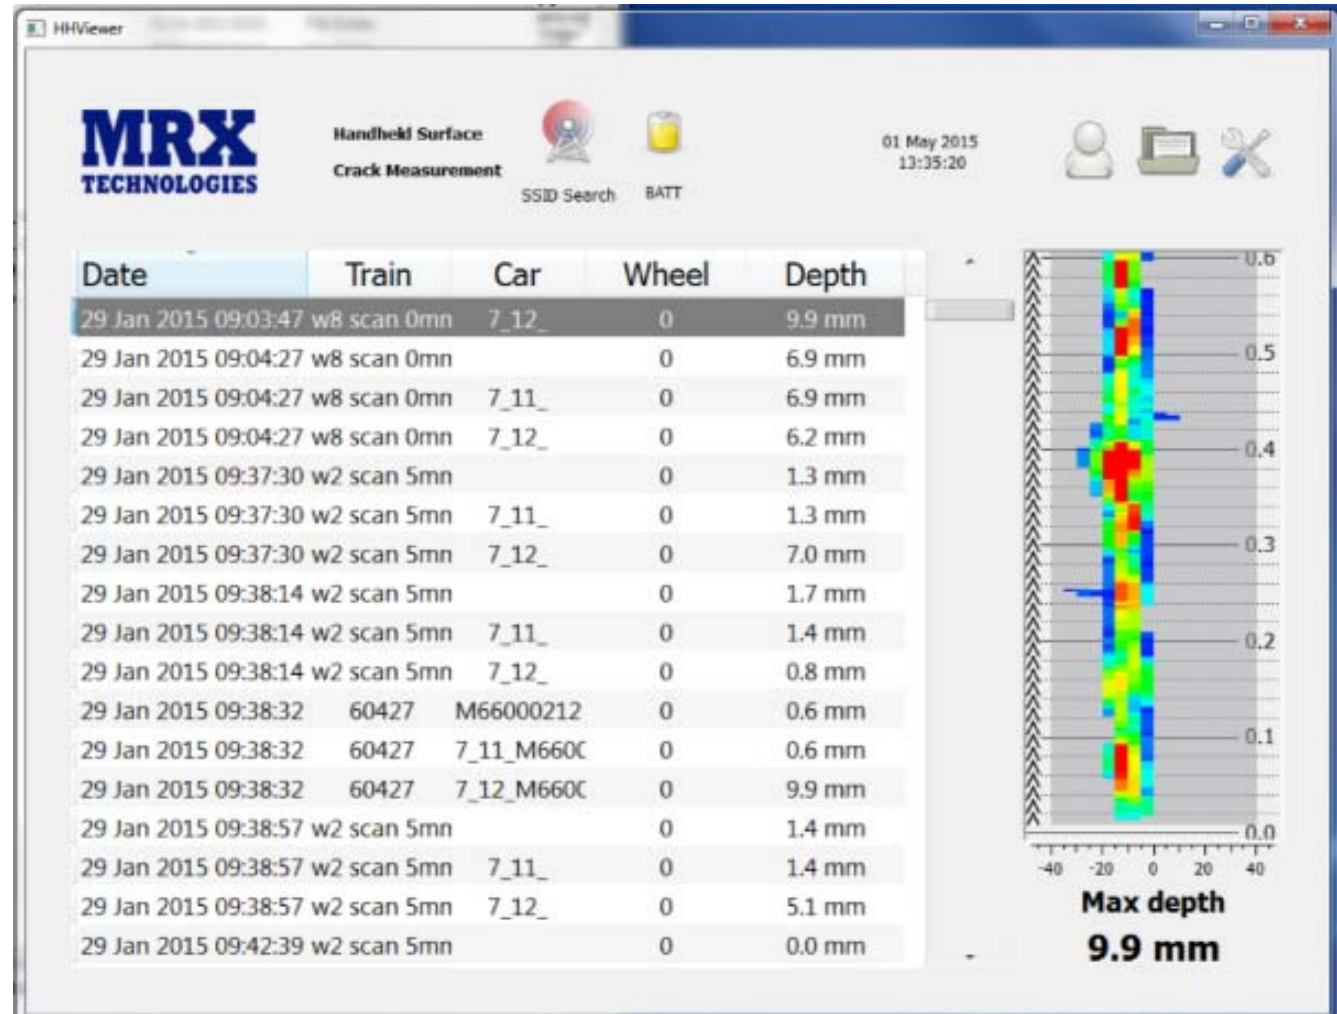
HHViewer

MRX TECHNOLOGIES

Handheld Surface Crack Measurement

SSID Search

BATT

01 May 2015
13:35:20

| Date | Train | Car | Wheel | Depth |
|---|---|---|---|---|
| 29 Jan 2015 09:03:47 | w8 scan 0mn | 7_12_ | 0 | 9.9 mm |
| 29 Jan 2015 09:04:27 | w8 scan 0mn | | 0 | 6.9 mm |
| 29 Jan 2015 09:04:27 | w8 scan 0mn | 7_11_ | 0 | 6.9 mm |
| 29 Jan 2015 09:04:27 | w8 scan 0mn | 7_12_ | 0 | 6.2 mm |
| 29 Jan 2015 09:37:30 | w2 scan 5mn | | 0 | 1.3 mm |
| 29 Jan 2015 09:37:30 | w2 scan 5mn | 7_11_ | 0 | 1.3 mm |
| 29 Jan 2015 09:37:30 | w2 scan 5mn | 7_12_ | 0 | 7.0 mm |
| 29 Jan 2015 09:38:14 | w2 scan 5mn | | 0 | 1.7 mm |
| 29 Jan 2015 09:38:14 | w2 scan 5mn | 7_11_ | 0 | 1.4 mm |
| 29 Jan 2015 09:38:14 | w2 scan 5mn | 7_12_ | 0 | 0.8 mm |
| 29 Jan 2015 09:38:32 | 60427 | M66000212 | 0 | 0.6 mm |
| 29 Jan 2015 09:38:32 | 60427 | 7_11_M660C | 0 | 0.6 mm |
| 29 Jan 2015 09:38:32 | 60427 | 7_12_M660C | 0 | 9.9 mm |
| 29 Jan 2015 09:38:57 | w2 scan 5mn | | 0 | 1.4 mm |
| 29 Jan 2015 09:38:57 | w2 scan 5mn | 7_11_ | 0 | 1.4 mm |
| 29 Jan 2015 09:38:57 | w2 scan 5mn | 7_12_ | 0 | 5.1 mm |
| 29 Jan 2015 09:42:39 | w2 scan 5mn | | 0 | 0.0 mm |

0.6
0.5
0.4
0.3
0.2
0.1
0.0
-40 -20 0 20 40

Max depth
9.9 mm